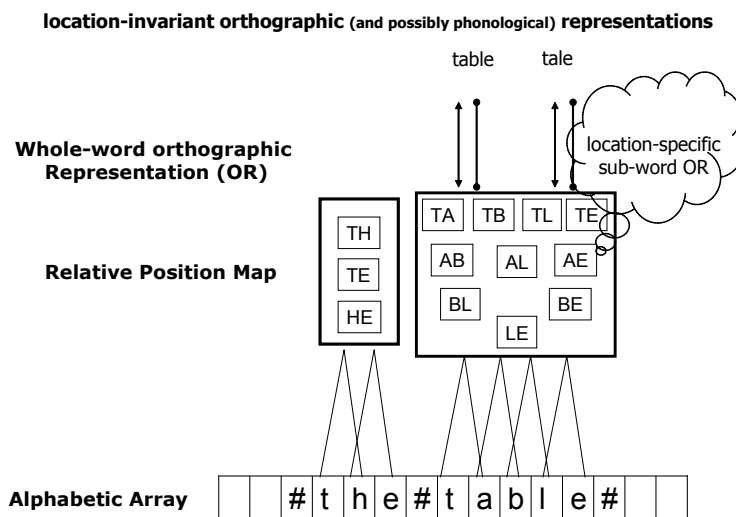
location-invariant orthographic (and possibly phonological) representations

table

tale

location-specific sub-word OR

Whole-word orthographic Representation (OR)

TH
TE
HE

TA TB TL TE
AB AL AE
BL BE
LE

Relative Position Map

Alphabetic Array

| | | # | t | h | e | # | t | a | b | l | e | # | | | |